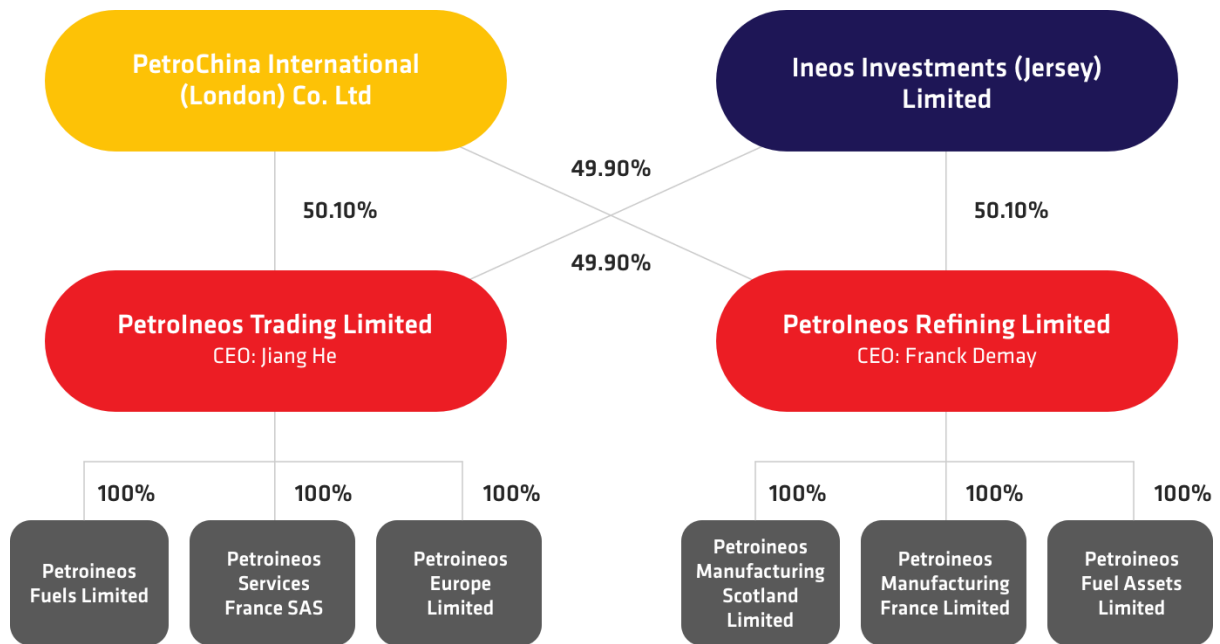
PetroChina International (London) Co. Ltd

Ineos Investments (Jersey) Limited

49.90%

50.10%

50.10%

49.90%

PetroIneos Trading Limited
CEO: Jiang He

PetroIneos Refining Limited
CEO: Franck Demay

100%

100%

100%

100%

100%

100%

Petroineos Fuels Limited

Petroineos Services France SAS

Petroineos Europe Limited

Petroineos Manufacturing Scotland Limited

Petroineos Manufacturing France Limited

Petroineos Fuel Assets Limited